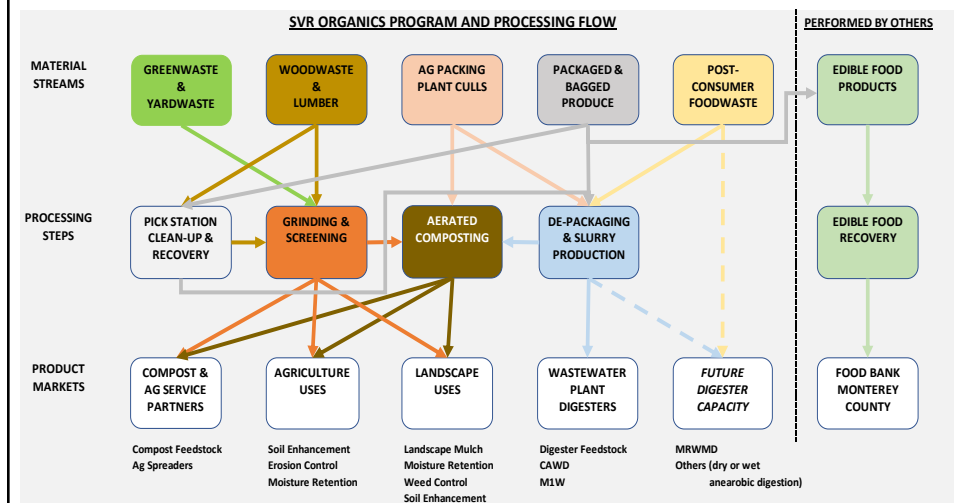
SVR ORGANICS PROGRAM AND PROCESSING FLOW

PERFORMED BY OTHERS

MATERIAL STREAMS

GREENWASTE & YARDWASTE

WOODWASTE & LUMBER

AG PACKING PLANT CULLS

PACKAGED & BAGGED PRODUCE

POST-CONSUMER FOODWASTE

EDIBLE FOOD PRODUCTS

PROCESSING STEPS

PICK STATION CLEAN-UP & RECOVERY

GRINDING & SCREENING

AERATED COMPOSTING

DE-PACKAGING & SLURRY PRODUCTION

EDIBLE FOOD RECOVERY

PRODUCT MARKETS

COMPOST & AG SERVICE PARTNERS

AGRICULTURE USES

LANDSCAPE USES

WASTEWATER PLANT DIGESTERS

FUTURE DIGESTER CAPACITY

FOOD BANK MONTEREY COUNTY

Compost Feedstock
Ag Spreaders

Soil Enhancement
Erosion Control
Moisture Retention

Landscape Mulch
Moisture Retention
Weed Control
Soil Enhancement

Digester Feedstock
CAWD
M1W

MRWMD
Others (dry or wet anaerobic digestion)